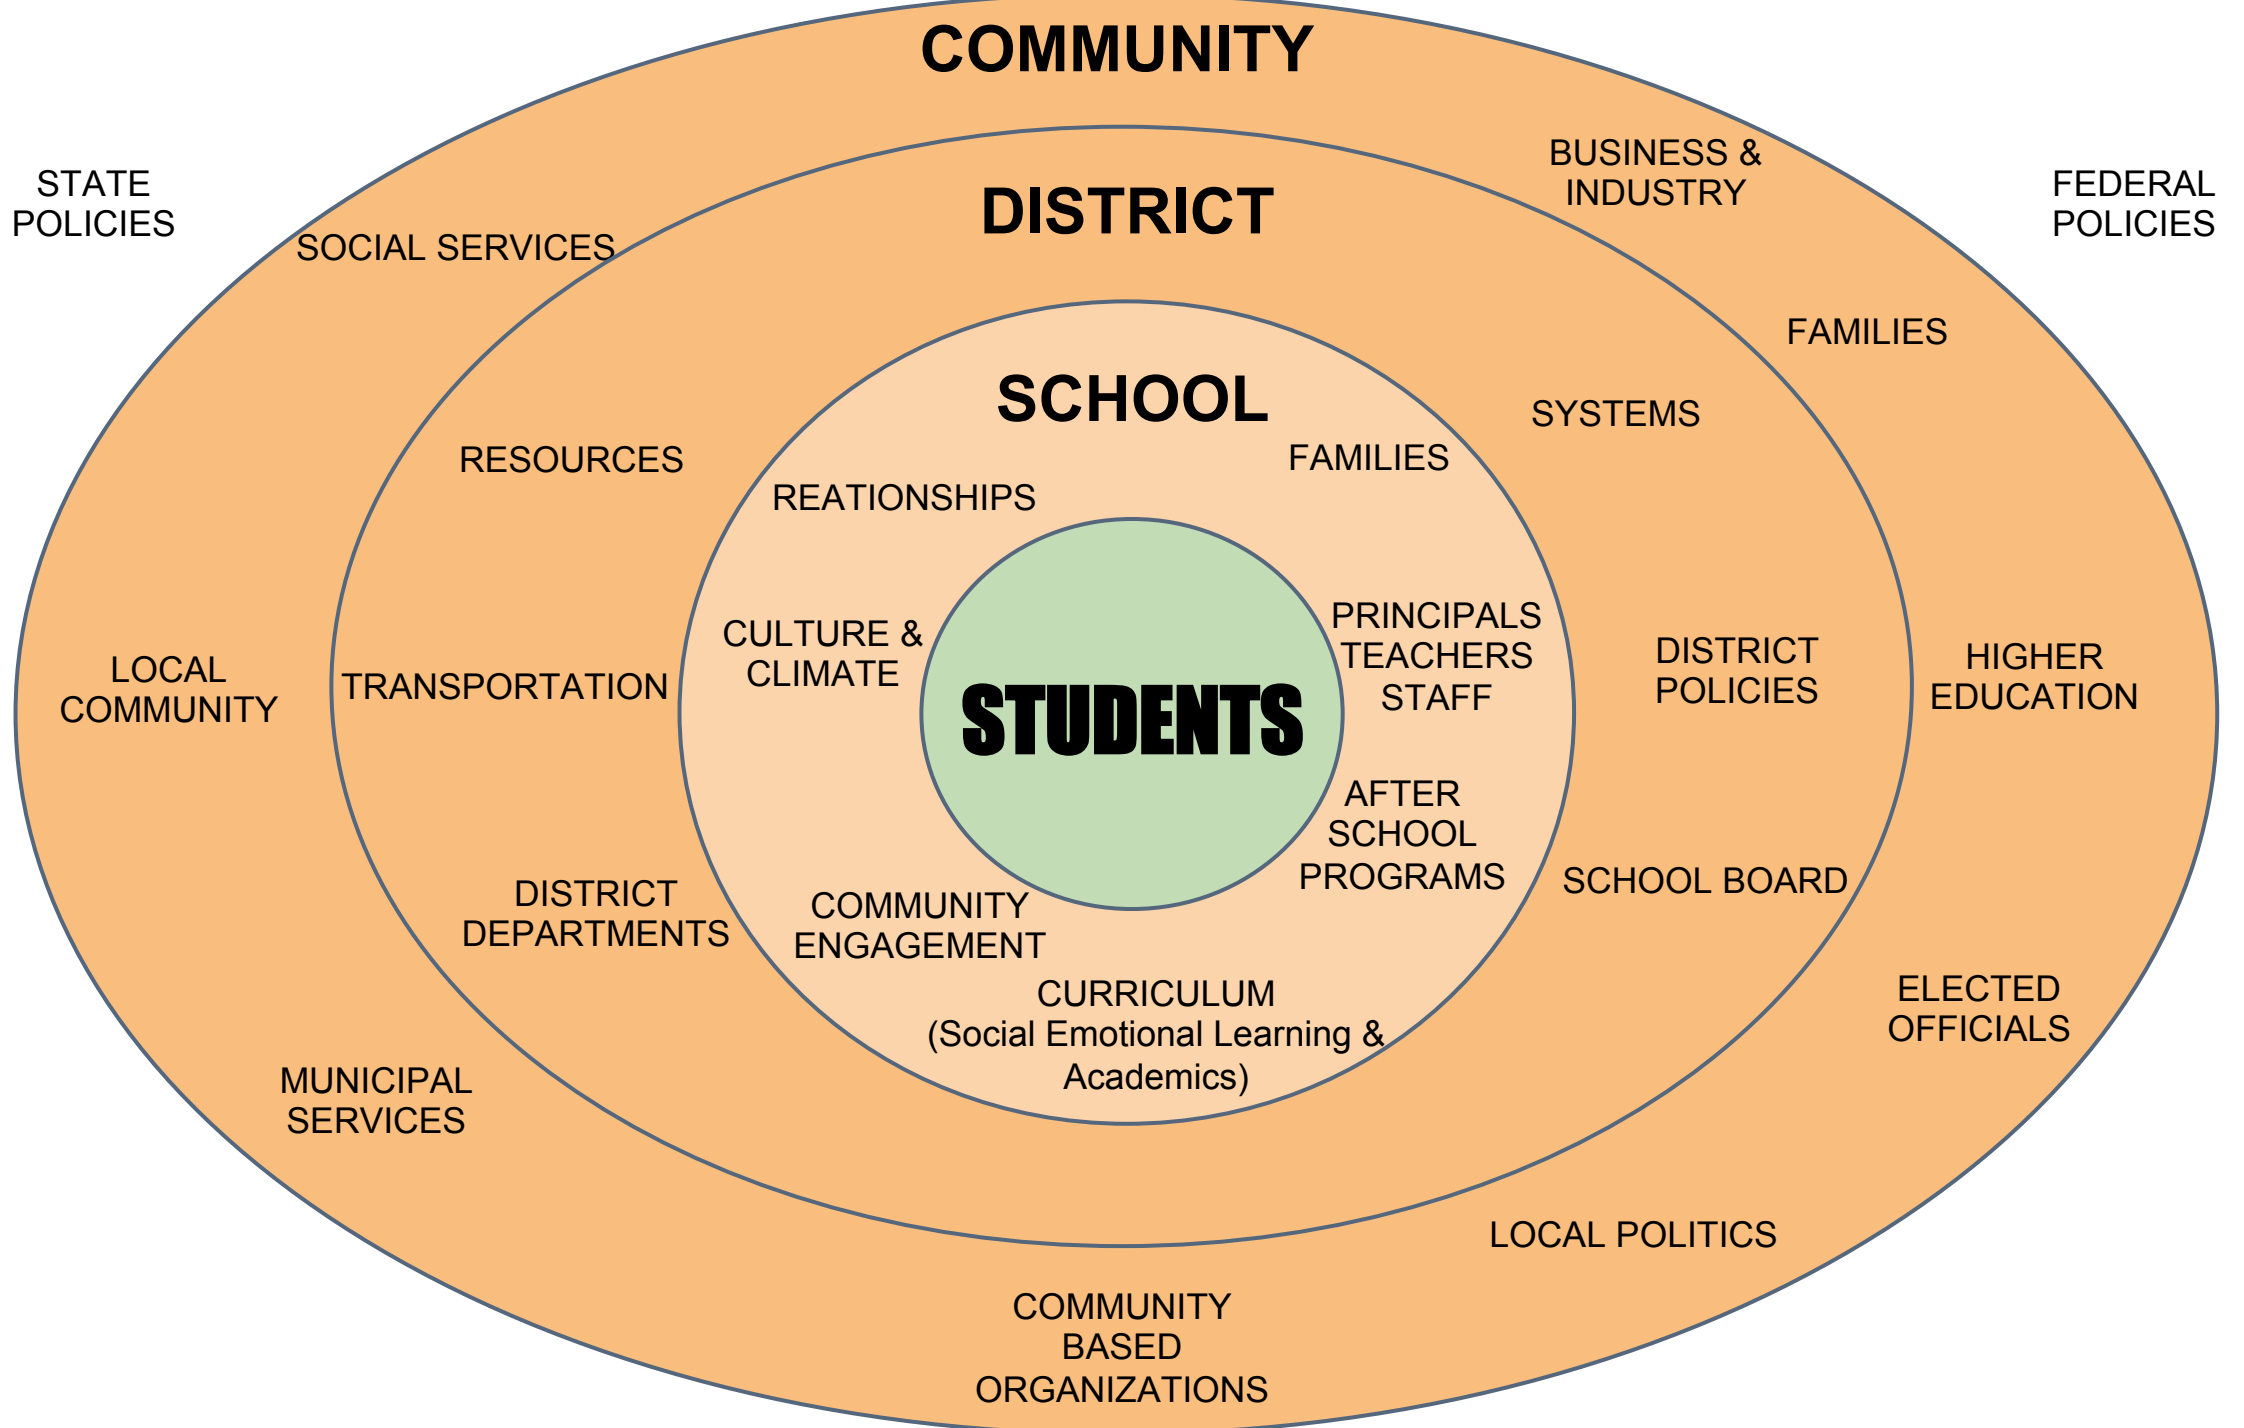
COMMUNITY

STATE POLICIES

FEDERAL POLICIES

BUSINESS & INDUSTRY

SOCIAL SERVICES

DISTRICT

FAMILIES

SCHOOL

SYSTEMS

RESOURCES

FAMILIES

REATIONSHIPS

CULTURE & CLIMATE

PRINCIPALS TEACHERS STAFF

LOCAL COMMUNITY

TRANSPORTATION

STUDENTS

DISTRICT POLICIES

HIGHER EDUCATION

AFTER SCHOOL PROGRAMS

SCHOOL BOARD

DISTRICT DEPARTMENTS

COMMUNITY ENGAGEMENT

CURRICULUM (Social Emotional Learning & Academics)

ELECTED OFFICIALS

MUNICIPAL SERVICES

LOCAL POLITICS

COMMUNITY BASED ORGANIZATIONS